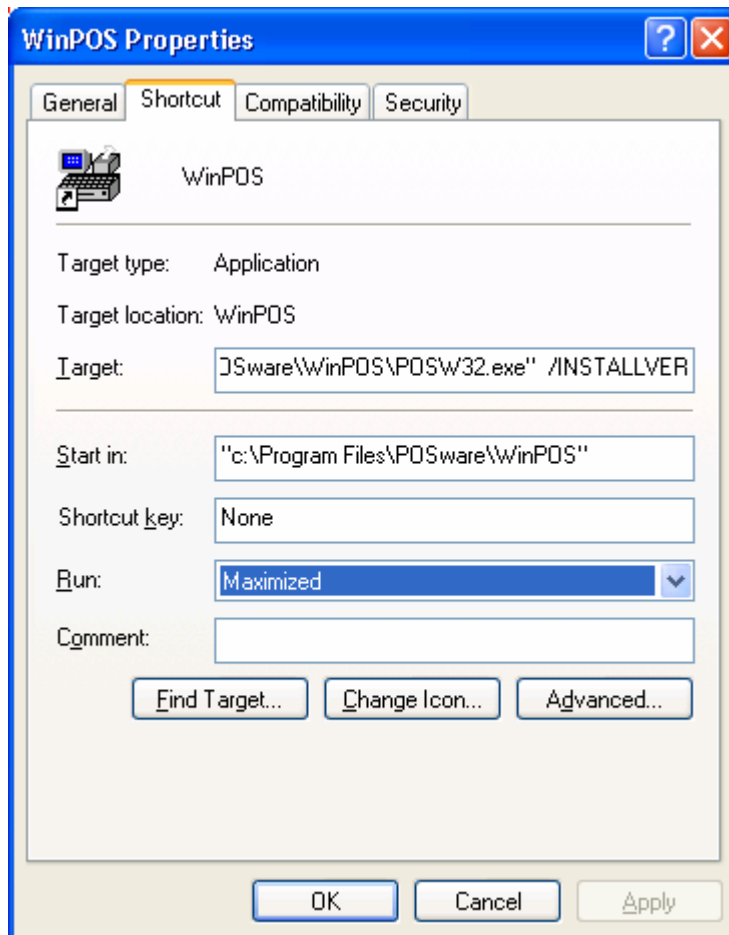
WinPOS Properties

General | Shortcut | Compatibility | Security

WinPOS

Target type: Application

Target location: WinPOS

Target: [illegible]Sware\WinPOS\POSW32.exe" /INSTALLVER

Start in: "c:\Program Files\POSware\WinPOS"

Shortcut key: None

Run: Maximized

Comment:

Find Target... | Change Icon... | Advanced...

OK | Cancel | Apply